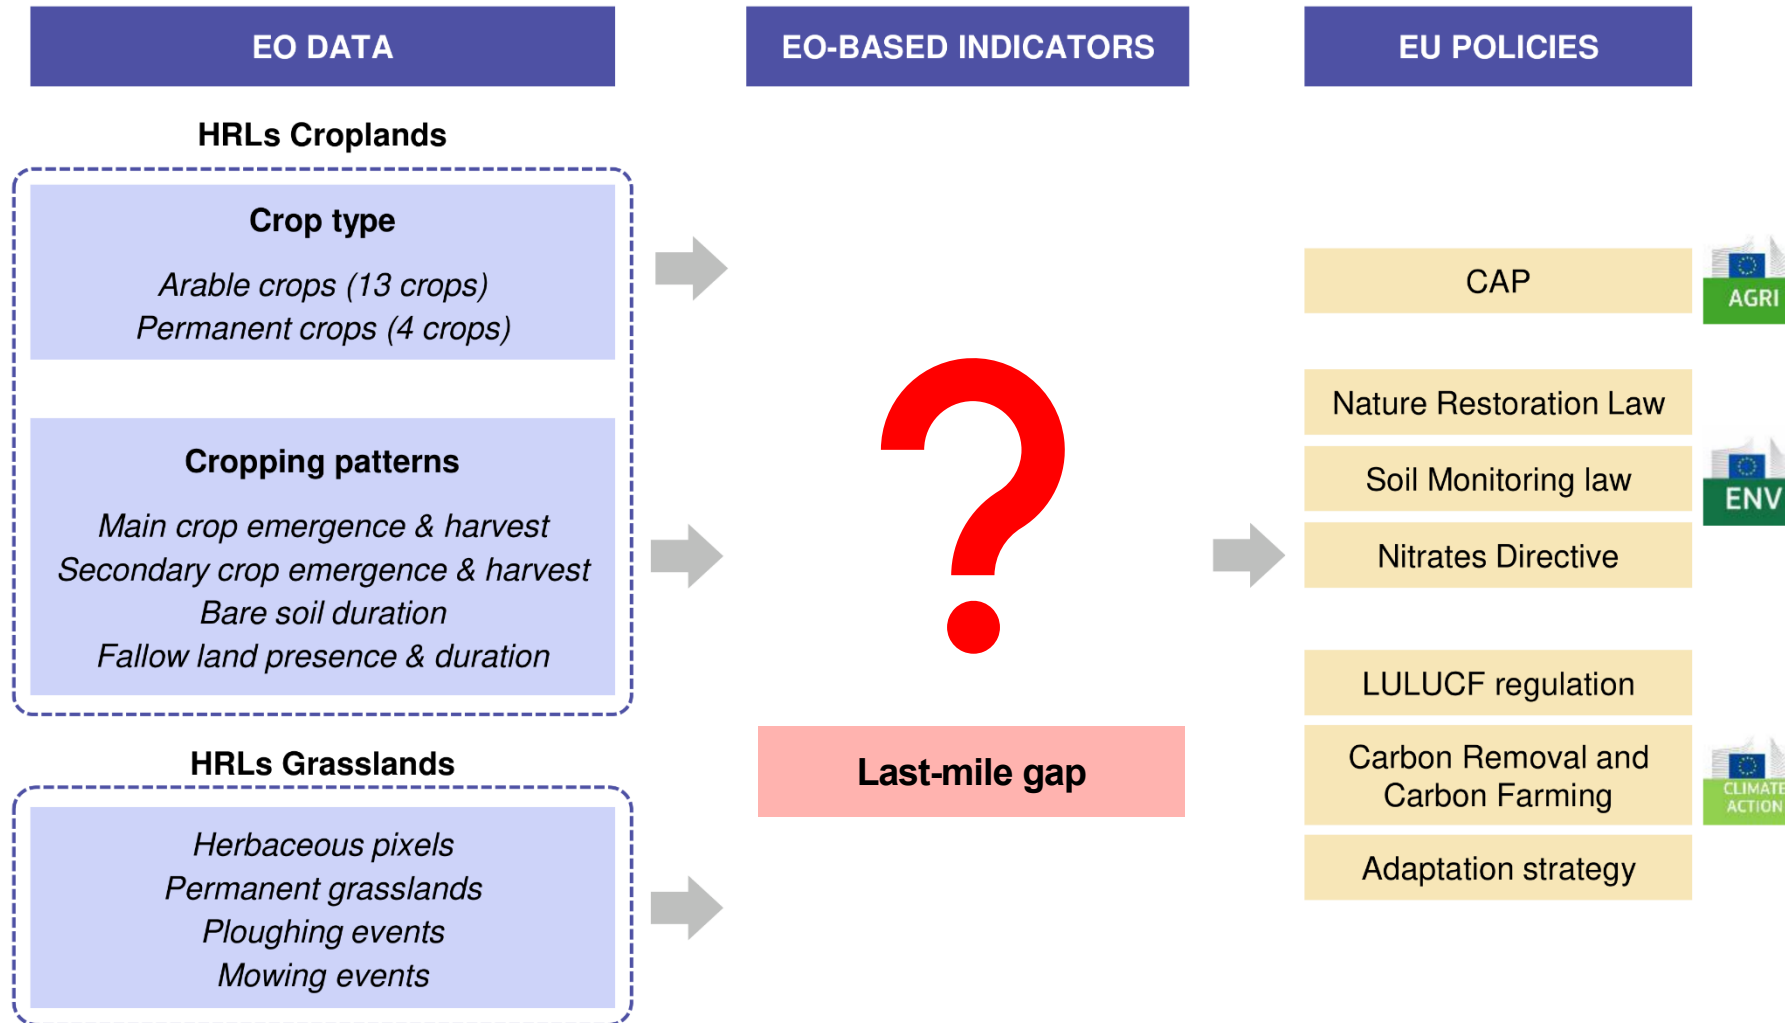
EO DATA

HRLs Croplands

Crop type

*Arable crops (13 crops)*
*Permanent crops (4 crops)*

Cropping patterns

*Main crop emergence & harvest*
*Secondary crop emergence & harvest*
*Bare soil duration*
*Fallow land presence & duration*

HRLs Grasslands

*Herbaceous pixels*
*Permanent grasslands*
*Ploughing events*
*Mowing events*

EO-BASED INDICATORS

?

Last-mile gap

EU POLICIES

CAP

AGRI

Nature Restoration Law

Soil Monitoring law

Nitrates Directive

ENV

LULUCF regulation

Carbon Removal and Carbon Farming

Adaptation strategy

CLIMATE ACTION